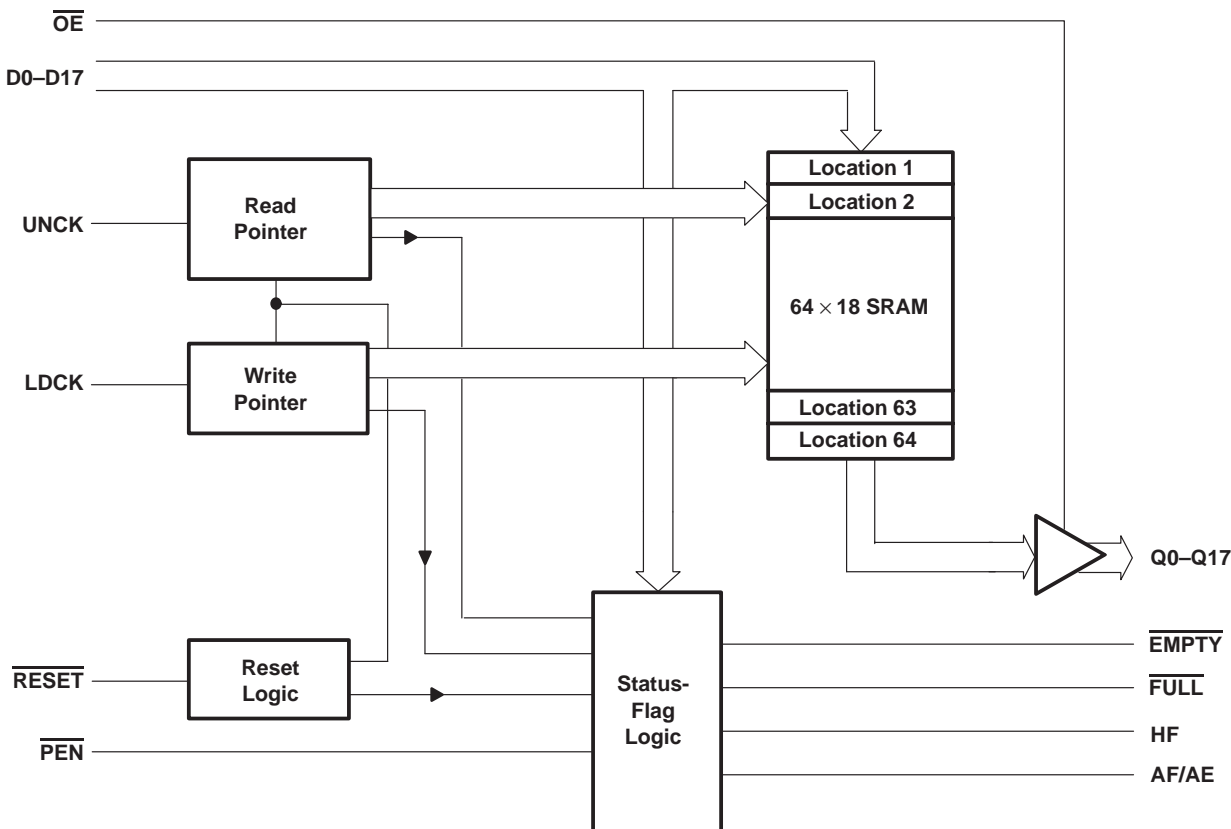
$\overline{OE}$
D0–D17
UNCK
Read Pointer
LDCK
Write Pointer
$\overline{RESET}$
Reset Logic
$\overline{PEN}$
Location 1
Location 2
64 $\times$ 18 SRAM
Location 63
Location 64
Q0–Q17
Status-Flag Logic
$\overline{EMPTY}$
$\overline{FULL}$
HF
AF/AE